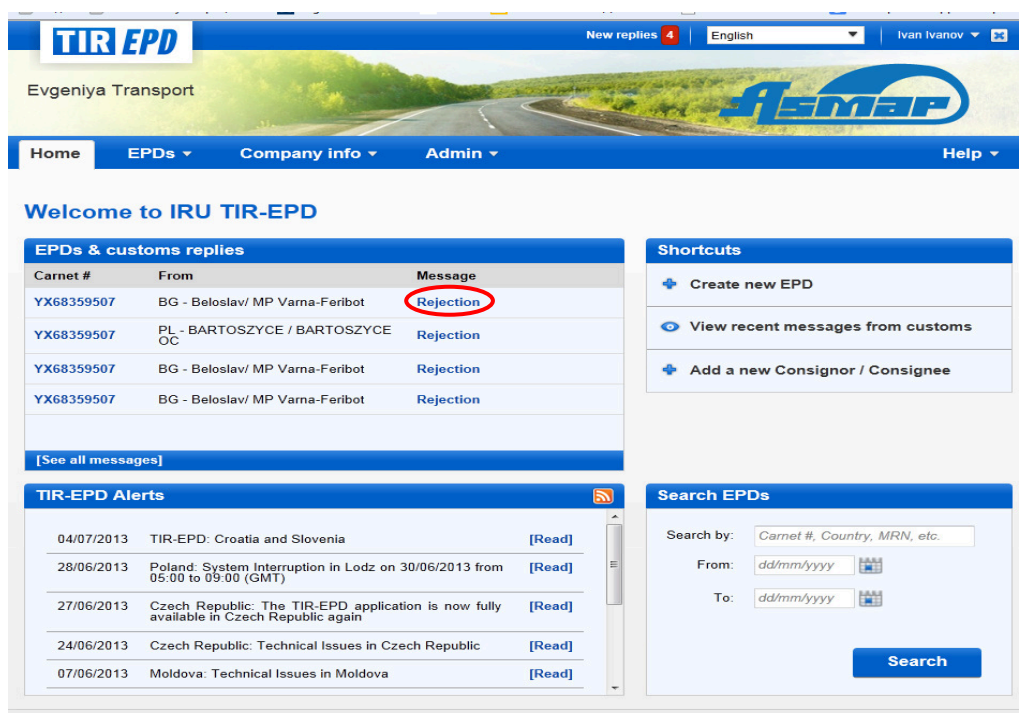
TIR EPD

New replies 4 English Ivan Ivanov

Evgeniya Transport

ASMAP

Home EPDs Company info Admin Help

Welcome to IRU TIR-EPD

EPDs & customs replies

| Carnet # | From | Message |
|---|---|---|
| YX68359507 | BG - Beloslav/ MP Varna-Feribot | Rejection |
| YX68359507 | PL - BARTOSZYCE / BARTOSZYCE OC | Rejection |
| YX68359507 | BG - Beloslav/ MP Varna-Feribot | Rejection |
| YX68359507 | BG - Beloslav/ MP Varna-Feribot | Rejection |

[See all messages]

Shortcuts

Create new EPD

View recent messages from customs

Add a new Consignor / Consignee

TIR-EPD Alerts

| | | |
|---|---|---|
| 04/07/2013 | TIR-EPD: Croatia and Slovenia | [Read] |
| 28/06/2013 | Poland: System Interruption in Lodz on 30/06/2013 from 05:00 to 09:00 (GMT) | [Read] |
| 27/06/2013 | Czech Republic: The TIR-EPD application is now fully available in Czech Republic again | [Read] |
| 24/06/2013 | Czech Republic: Technical Issues in Czech Republic | [Read] |
| 07/06/2013 | Moldova: Technical Issues in Moldova | [Read] |

Search EPDs

Search by: Carnet #, Country, MRN, etc.

From: dd/mm/yyyy

To: dd/mm/yyyy

Search